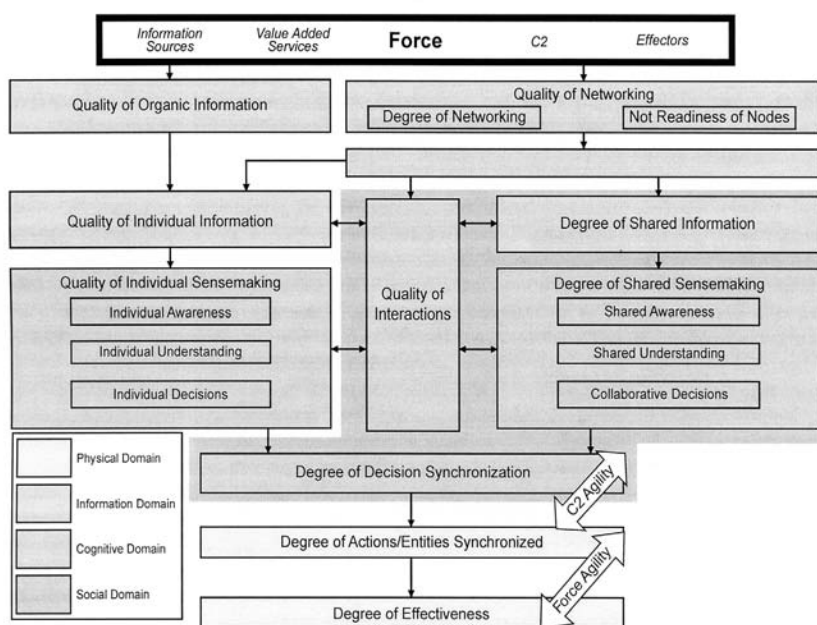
Information Sources
Value Added Services
Force
C2
Effectors

Quality of Organic Information

Quality of Networking
Degree of Networking
Not Readiness of Nodes

Quality of Individual Information

Quality of Interactions

Degree of Shared Information

Quality of Individual Sensemaking
Individual Awareness
Individual Understanding
Individual Decisions

Degree of Shared Sensemaking
Shared Awareness
Shared Understanding
Collaborative Decisions

Physical Domain
Information Domain
Cognitive Domain
Social Domain

Degree of Decision Synchronization
C2 Agility
Degree of Actions/Entities Synchronized
Force Agility
Degree of Effectiveness